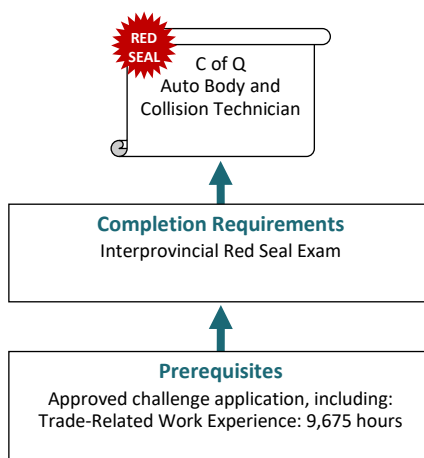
RED SEAL

C of Q
Auto Body and
Collision Technician

Completion Requirements
Interprovincial Red Seal Exam

Prerequisites
Approved challenge application, including:
Trade-Related Work Experience: 9,675 hours